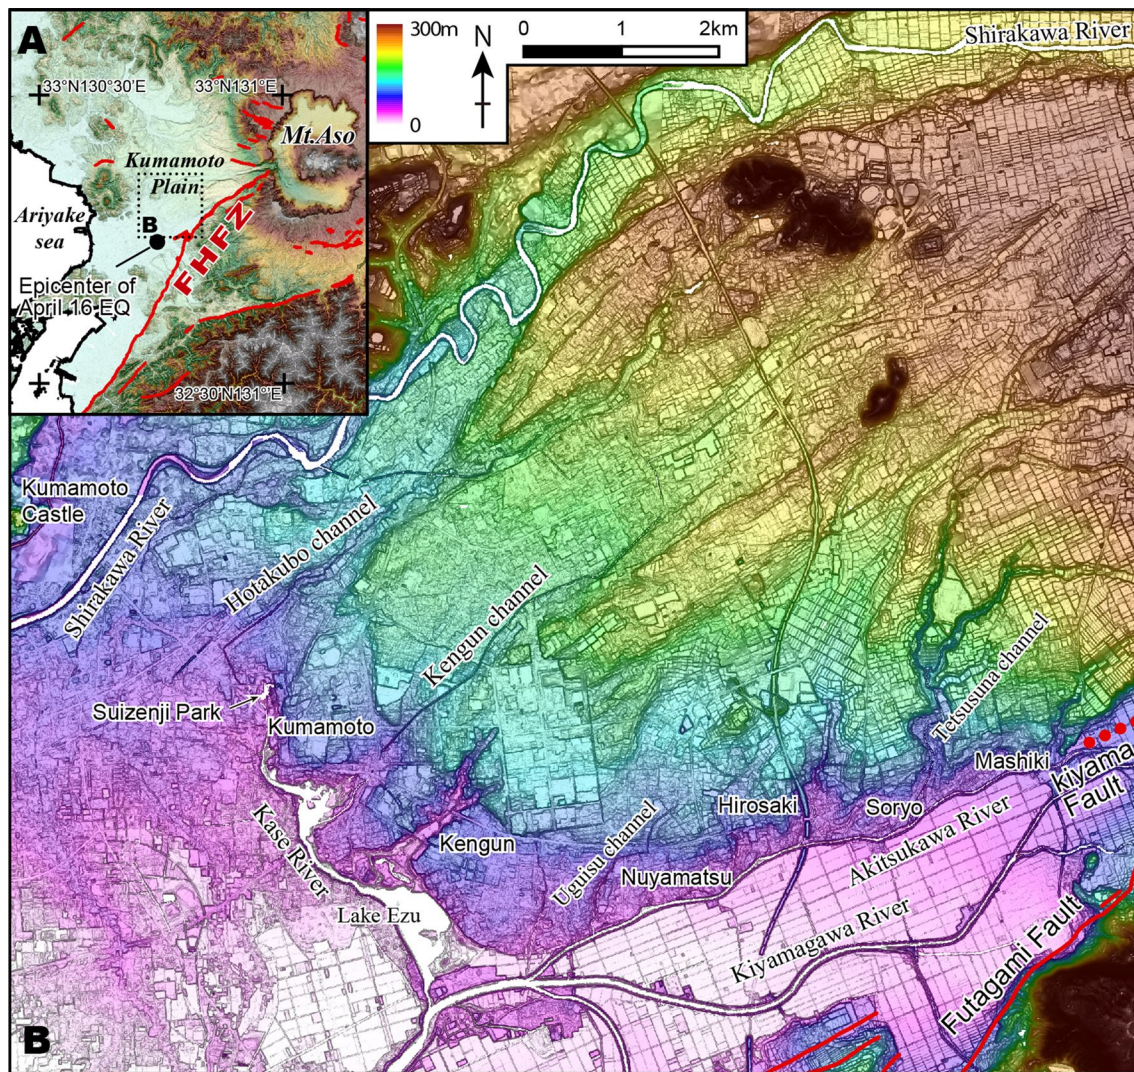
A
33°N130°30'E
33°N131°E
Mt.Aso
Kumamoto
Plain
Ariyake
sea
B
FHFZ
Epicenter of
April 16 EQ
32°30'N131°E

300m
0
N
0
1
2km
Shirakawa River

Kumamoto
Castle
Shirakawa River
Hotakubo channel
Kengun channel
Tetsusuna channel
Suizenji Park
Kumamoto
Mashiki
Kiyama
Fault
Hirosaki
Soryo
Akitsukawa River
Kase River
Kengun
Uguisu channel
Nuyamatsu
Lake Ezu
Kiyamagawa River
Futagami Fault
B